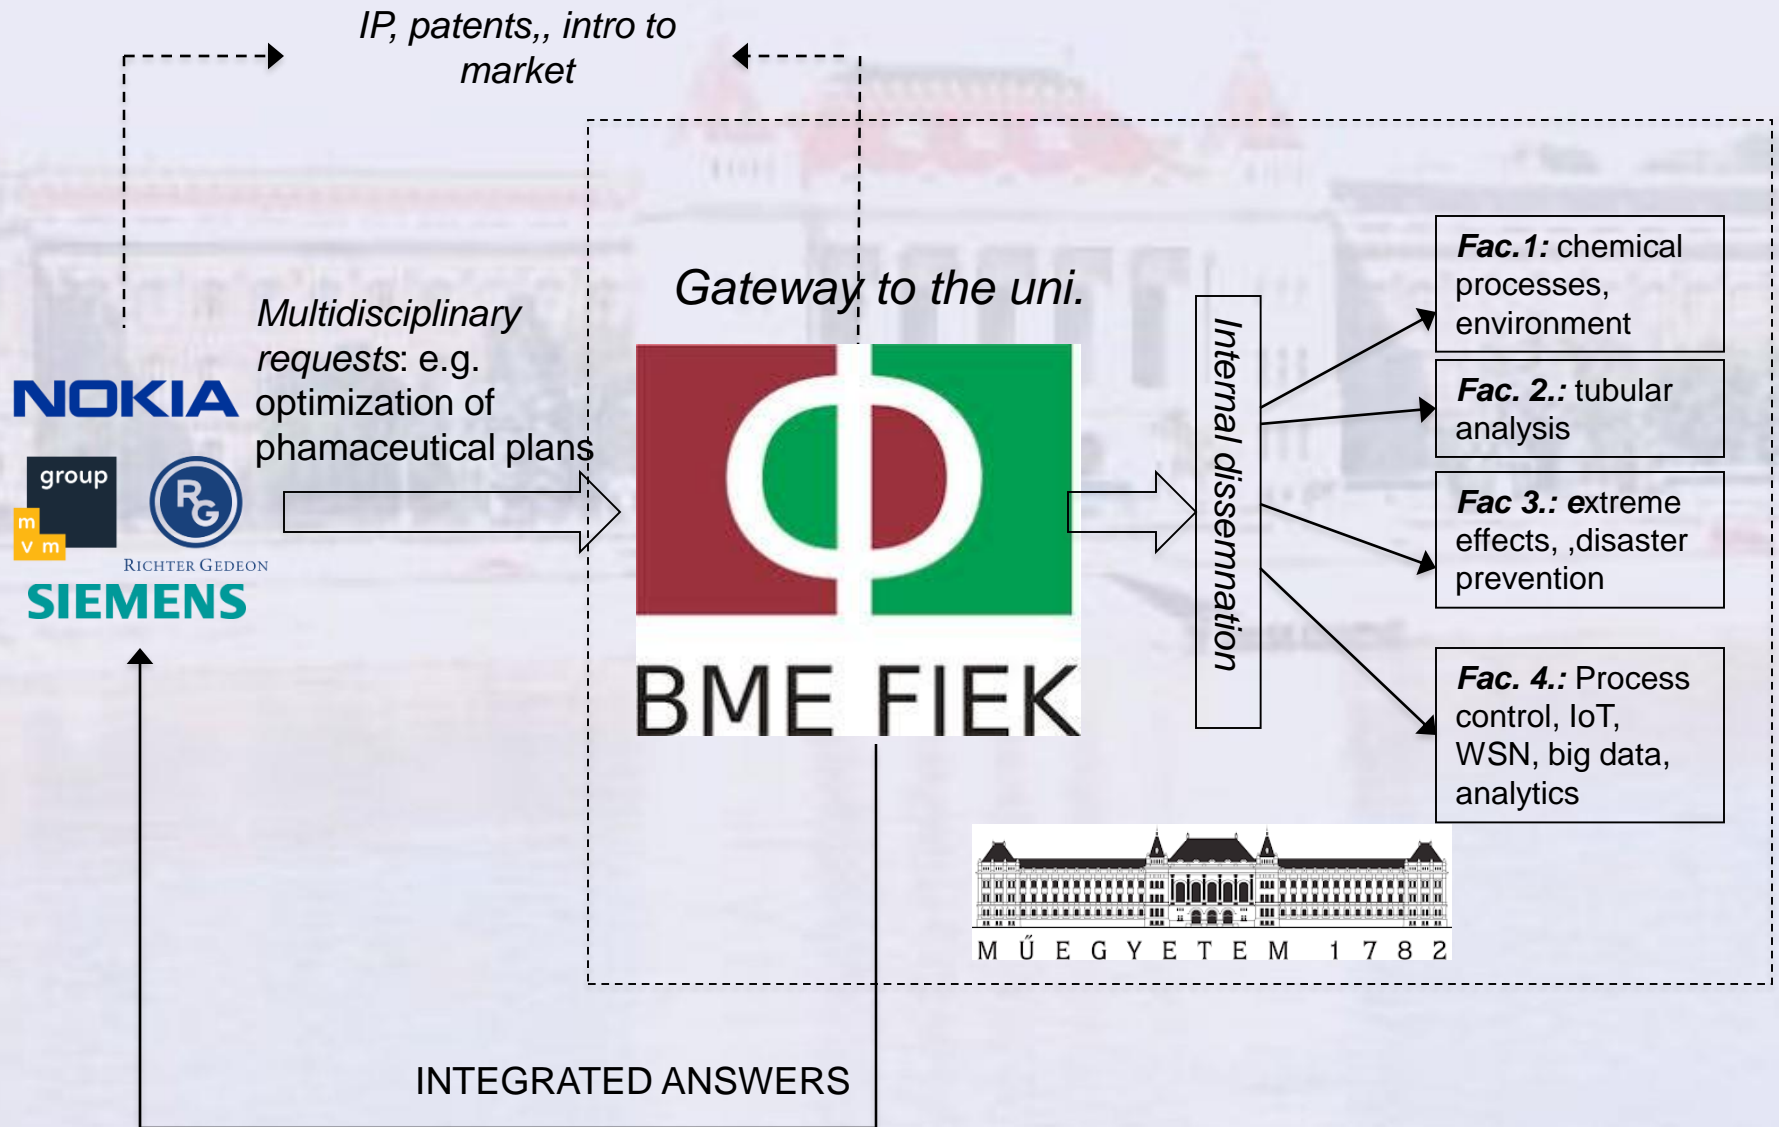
IP, patents,, intro to market

Gateway to the uni.

Multidisciplinary requests: e.g. optimization of phamaceutical plans

NOKIA

group

m v m

RICHTER GEDEON

SIEMENS

BME FIEK

Internal dissemnation

Fac.1: chemical processes, environment

Fac. 2.: tubular analysis

Fac 3.: extreme effects, ,disaster prevention

Fac. 4.: Process control, IoT, WSN, big data, analytics

MŰEGYETEM 1782

INTEGRATED ANSWERS